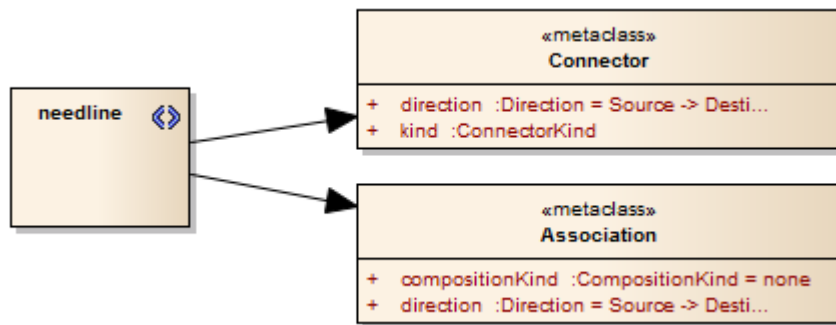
needline

«metaclass»
Connector

+ direction :Direction = Source -> Desti...
+ kind :ConnectorKind

«metaclass»
Association

+ compositionKind :CompositionKind = none
+ direction :Direction = Source -> Desti...